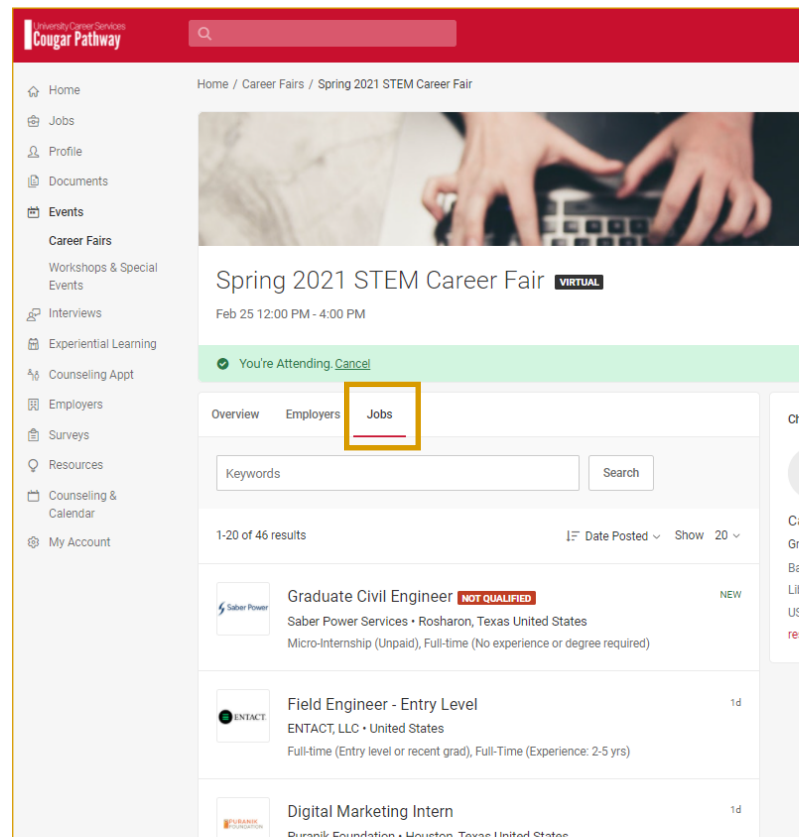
University Career Services
Cougar Pathway

Home
Jobs
Profile
Documents
Events
Career Fairs
Workshops & Special Events
Interviews
Experiential Learning
Counseling Appt
Employers
Surveys
Resources
Counseling & Calendar
My Account

Home / Career Fairs / Spring 2021 STEM Career Fair

Spring 2021 STEM Career Fair VIRTUAL

Feb 25 12:00 PM - 4:00 PM

You're Attending. Cancel

Overview Employers Jobs

Keywords Search

1-20 of 46 results

Date Posted Show 20

Saber Power

Graduate Civil Engineer NOT QUALIFIED
NEW
Saber Power Services • Rosharon, Texas United States
Micro-Internship (Unpaid), Full-time (No experience or degree required)

ENTACT

Field Engineer - Entry Level
1d
ENTACT, LLC • United States
Full-time (Entry level or recent grad), Full-Time (Experience: 2-5 yrs)

PURANIK FOUNDATION

Digital Marketing Intern
1d
Puranik Foundation • Houston, Texas United States

Ch
Ca
Gr
Ba
Lil
US
re